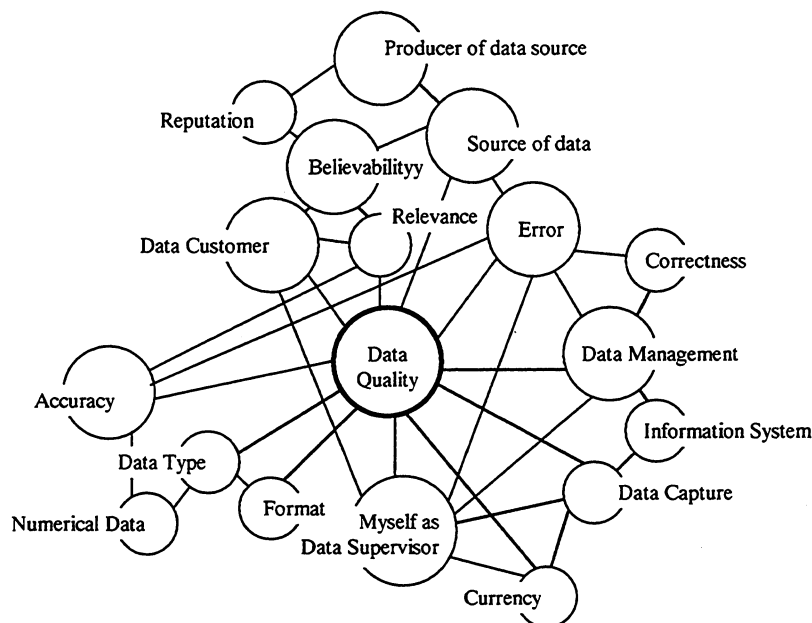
Producer of data source

Reputation

Believabilityy

Source of data

Data Customer

Relevance

Error

Correctness

Data Quality

Data Management

Accuracy

Information System

Data Type

Data Capture

Numerical Data

Format

Myself as Data Supervisor

Currency